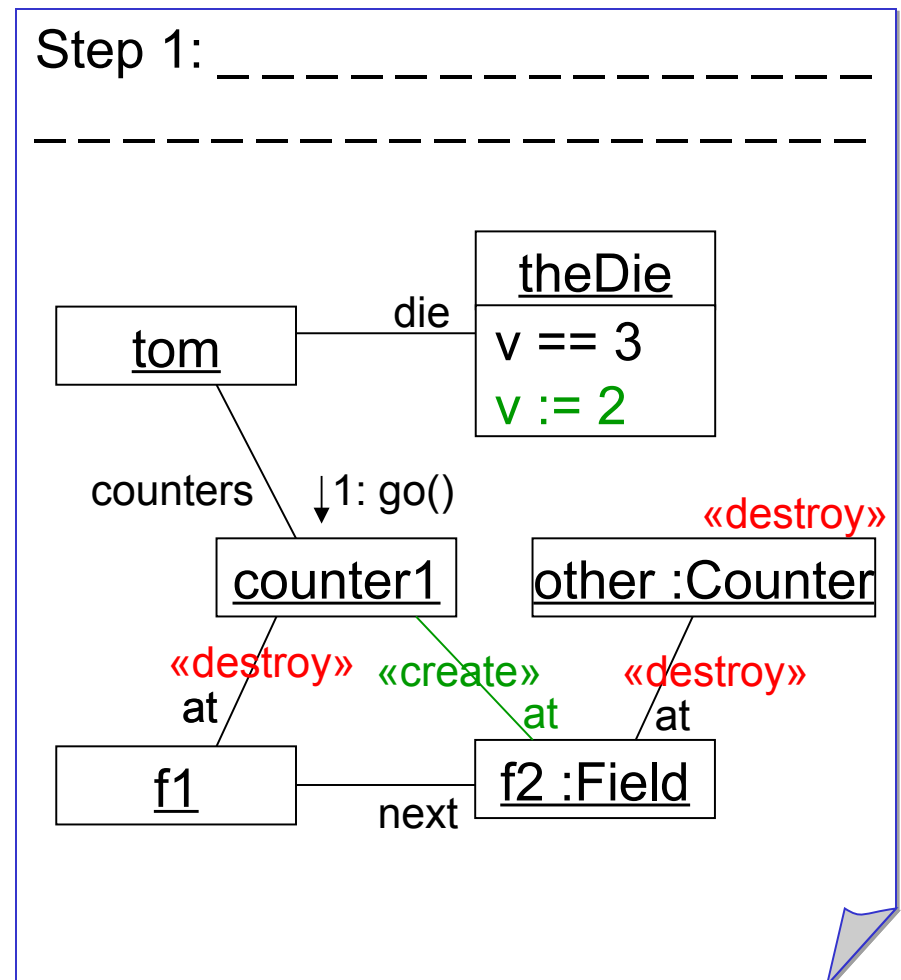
Step 1: _ _ _ _ _ _ _ _ _ _ _ _ _ _ _ _ _ _ _ _ _ _ _ _ _ _ _ _ _ _ _ _ _ _ _

theDie
v == 3
v := 2

die

tom

counters

1: go()

«destroy»

counter1

other :Counter

«destroy»
at

«create»
at

«destroy»
at

f1

next

f2 :Field